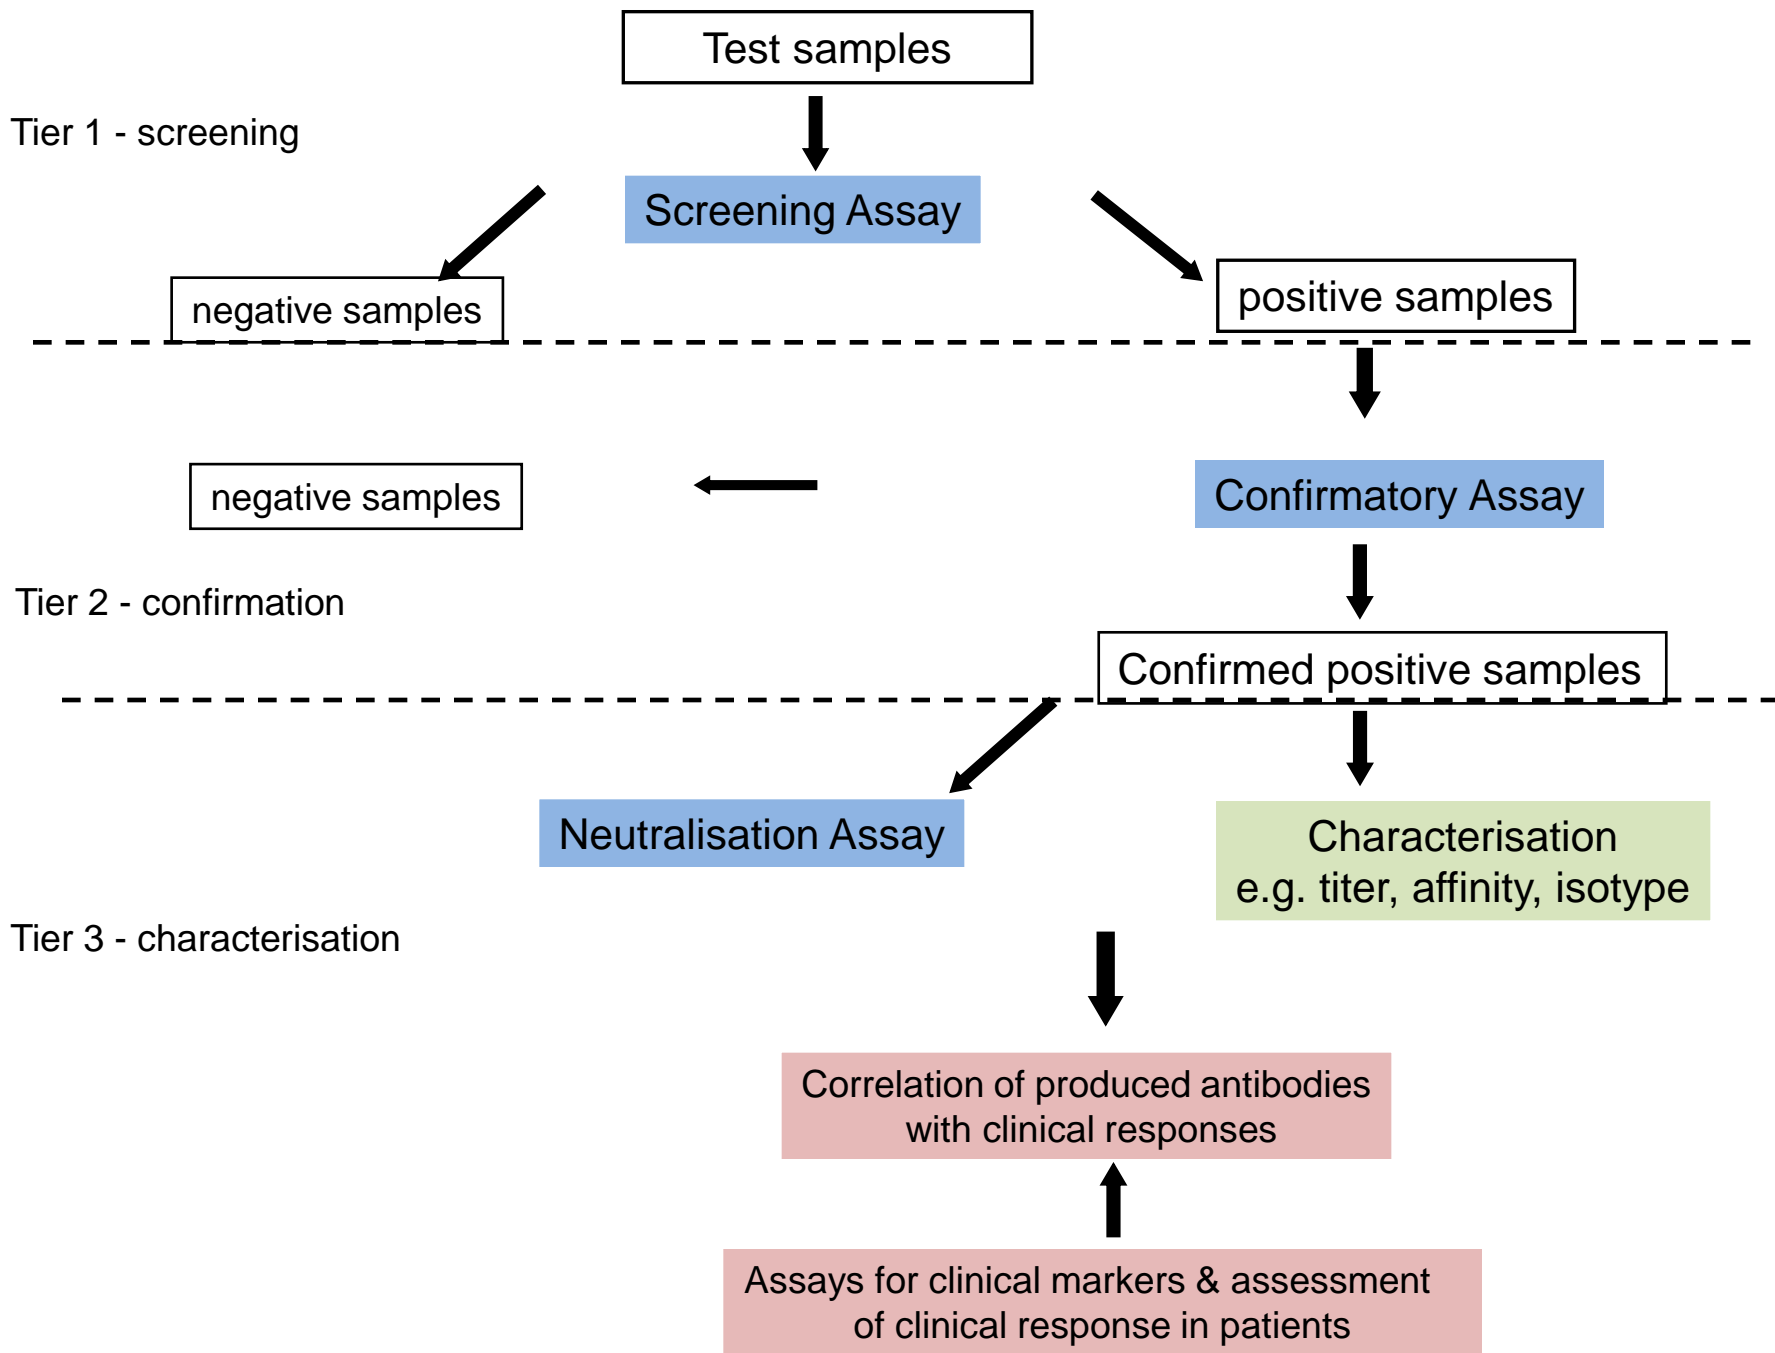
Test samples

Tier 1 - screening

Screening Assay

negative samples

positive samples

negative samples

Confirmatory Assay

Tier 2 - confirmation

Confirmed positive samples

Neutralisation Assay

Characterisation
e.g. titer, affinity, isotype

Tier 3 - characterisation

Correlation of produced antibodies with clinical responses

Assays for clinical markers & assessment of clinical response in patients